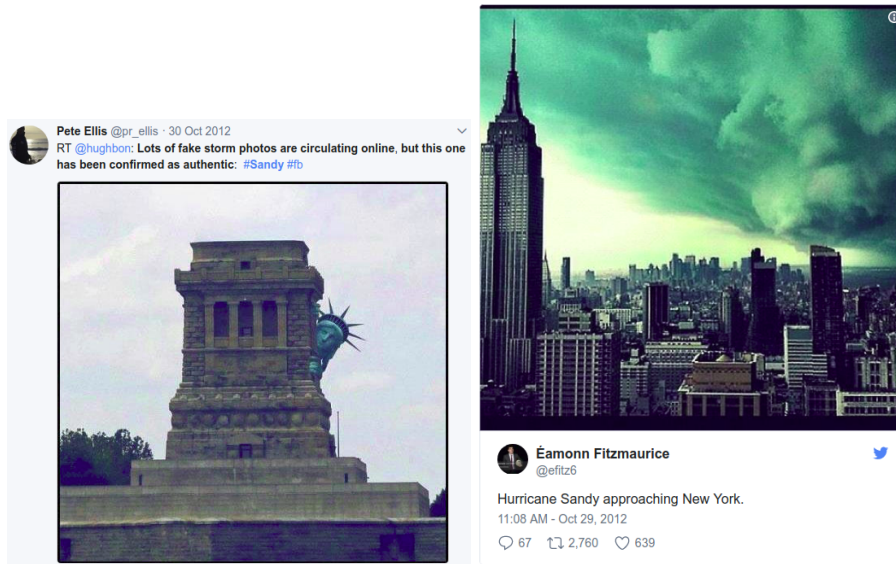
Pete Ellis @pr_ellis · 30 Oct 2012

RT @hughbon: Lots of fake storm photos are circulating online, but this one has been confirmed as authentic: #Sandy #fb

Éamonn Fitzmaurice
@efitz6

Hurricane Sandy approaching New York.

11:08 AM - Oct 29, 2012

67 2,760 639